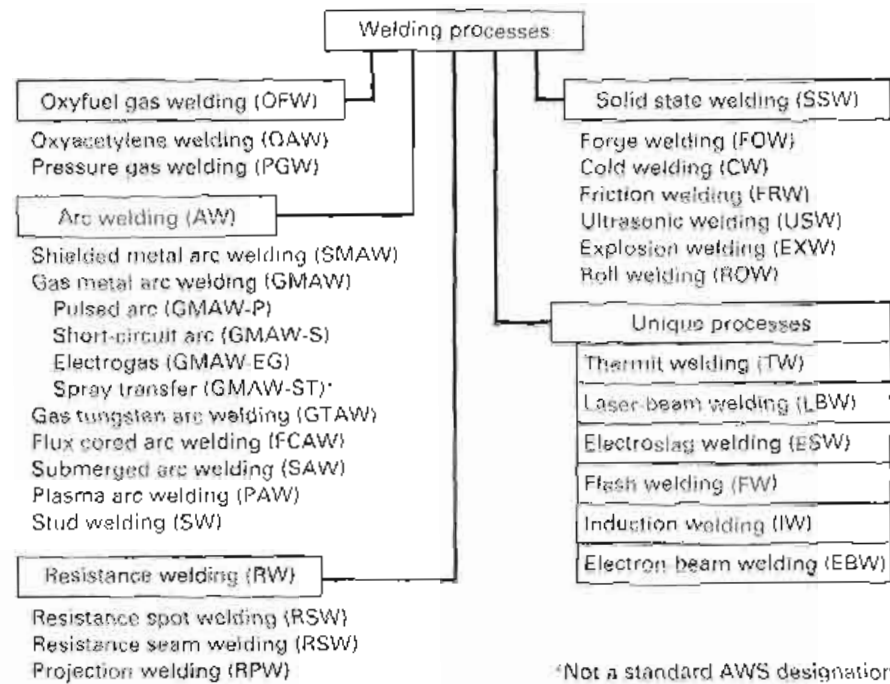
Welding processes

Oxyfuel gas welding (OFW)

Oxyacetylene welding (OAW)
Pressure gas welding (PGW)

Arc welding (AW)

Shielded metal arc welding (SMAW)
Gas metal arc welding (GMAW)
Pulsed arc (GMAW-P)
Short-circuit arc (GMAW-S)
Electrogas (GMAW-EG)
Spray transfer (GMAW-ST)*
Gas tungsten arc welding (GTAW)
Flux cored arc welding (FCAW)
Submerged arc welding (SAW)
Plasma arc welding (PAW)
Stud welding (SW)

Resistance welding (RW)

Resistance spot welding (RSW)
Resistance seam welding (RSW)
Projection welding (RPW)

Solid state welding (SSW)

Forge welding (FOW)
Cold welding (CW)
Friction welding (FRW)
Ultrasonic welding (USW)
Explosion welding (EXW)
Roll welding (ROW)

Unique processes

Thermit welding (TW)
Laser-beam welding (LBW)
Electroslag welding (ESW)
Flash welding (FW)
Induction welding (IW)
Electron beam welding (EBW)

*Not a standard AWS designation